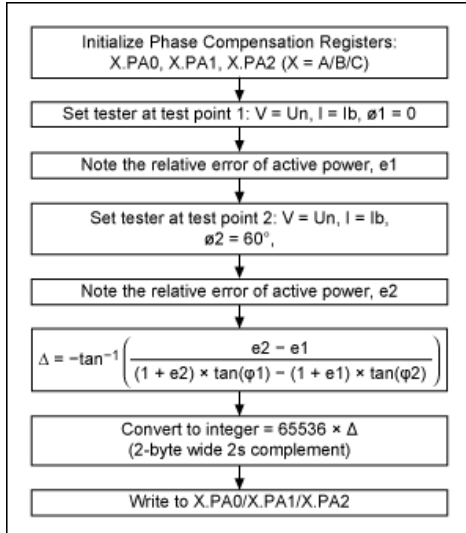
Initialize Phase Compensation Registers:
X.PA0, X.PA1, X.PA2 (X = A/B/C)

Set tester at test point 1: V = Un, I = Ib, ø1 = 0

Note the relative error of active power, e1

Set tester at test point 2: V = Un, I = Ib,
ø2 = 60°,

Note the relative error of active power, e2

$\Delta = -\tan^{-1}\left(\frac{e2 - e1}{(1 + e2) \times \tan(\varphi1) - (1 + e1) \times \tan(\varphi2)}\right)$

Convert to integer = 65536 × Δ
(2-byte wide 2s complement)

Write to X.PA0/X.PA1/X.PA2